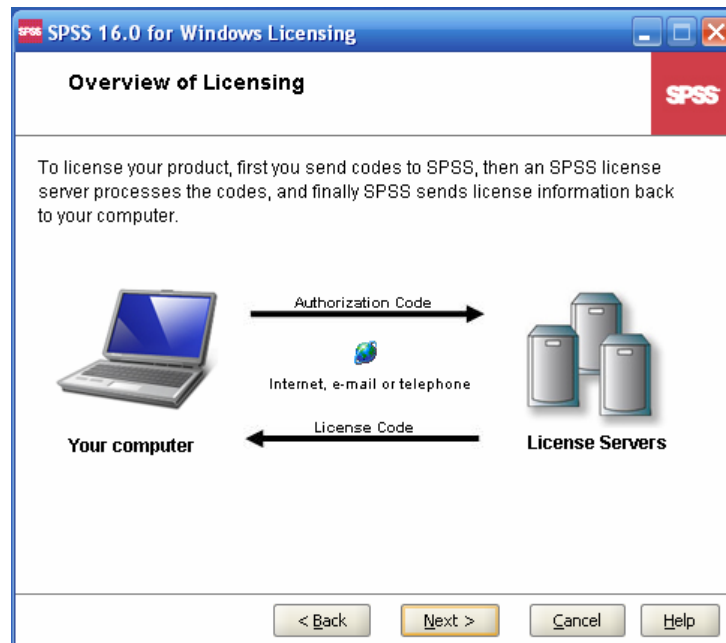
SPSS 16.0 for Windows Licensing

Overview of Licensing

SPSS

To license your product, first you send codes to SPSS, then an SPSS license server processes the codes, and finally SPSS sends license information back to your computer.

Authorization Code

Internet, e-mail or telephone

License Code

Your computer

License Servers

< Back

Next >

Cancel

Help